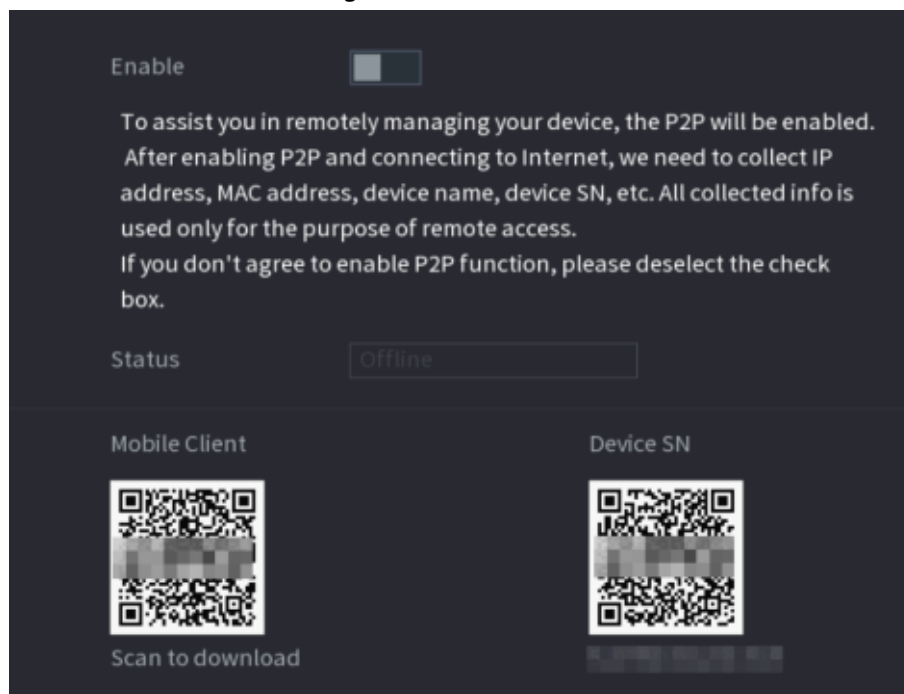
Enable

To assist you in remotely managing your device, the P2P will be enabled. After enabling P2P and connecting to Internet, we need to collect IP address, MAC address, device name, device SN, etc. All collected info is used only for the purpose of remote access.
If you don't agree to enable P2P function, please deselect the check box.

Status Offline

Mobile Client

Scan to download

Device SN

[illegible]